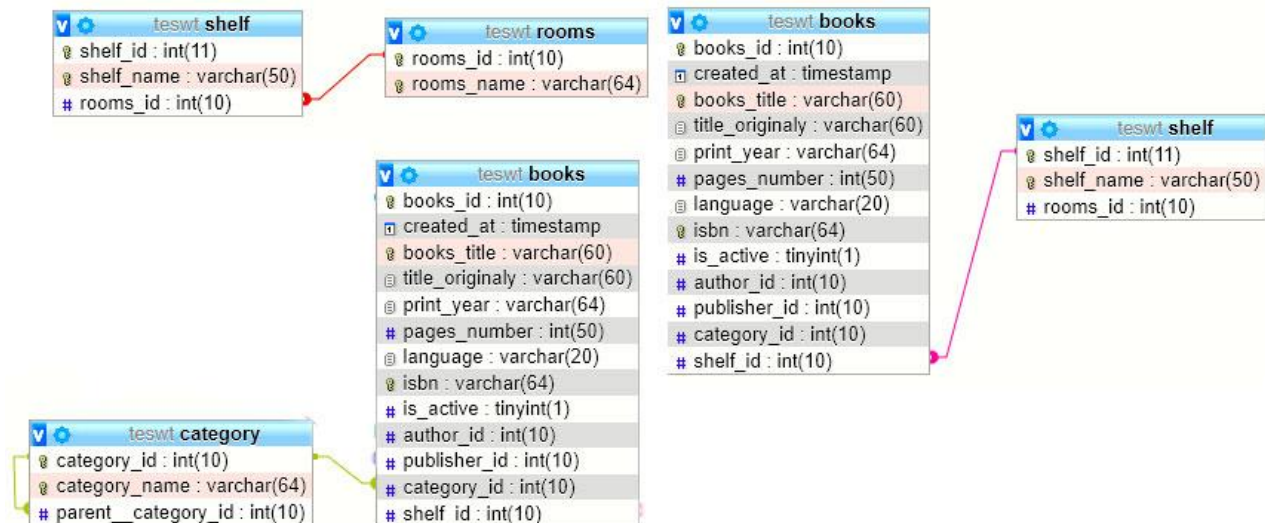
teswt shelf
shelf_id : int(11)
shelf_name : varchar(50)
rooms_id : int(10)

teswt rooms
rooms_id : int(10)
rooms_name : varchar(64)

teswt books
books_id : int(10)
created_at : timestamp
books_title : varchar(60)
title_originaly : varchar(60)
print_year : varchar(64)
pages_number : int(50)
language : varchar(20)
isbn : varchar(64)
is_active : tinyint(1)
author_id : int(10)
publisher_id : int(10)
category_id : int(10)
shelf_id : int(10)

teswt shelf
shelf_id : int(11)
shelf_name : varchar(50)
rooms_id : int(10)

teswt books
books_id : int(10)
created_at : timestamp
books_title : varchar(60)
title_originaly : varchar(60)
print_year : varchar(64)
pages_number : int(50)
language : varchar(20)
isbn : varchar(64)
is_active : tinyint(1)
author_id : int(10)
publisher_id : int(10)
category_id : int(10)
shelf_id : int(10)

teswt category
category_id : int(10)
category_name : varchar(64)
parent__category_id : int(10)